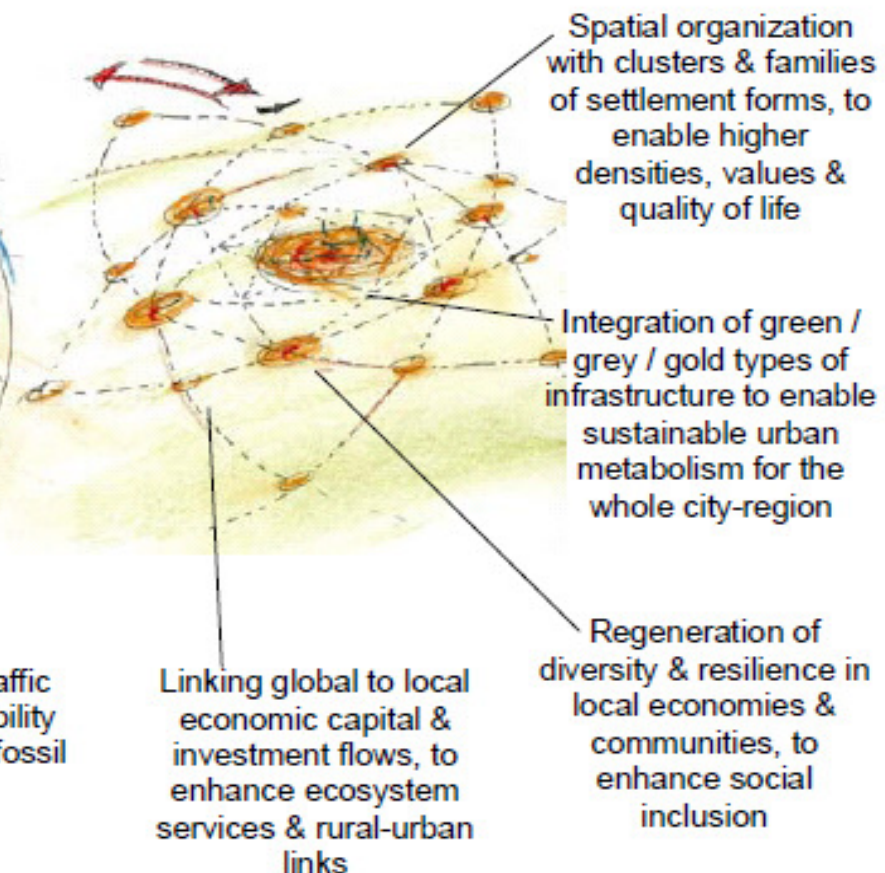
Spatial organization with clusters & families of settlement forms, to enable higher densities, values & quality of life

Integration of green / grey / gold types of infrastructure to enable sustainable urban metabolism for the whole city-region

affic
bility
fossil

Linking global to local economic capital & investment flows, to enhance ecosystem services & rural-urban links

Regeneration of diversity & resilience in local economies & communities, to enhance social inclusion